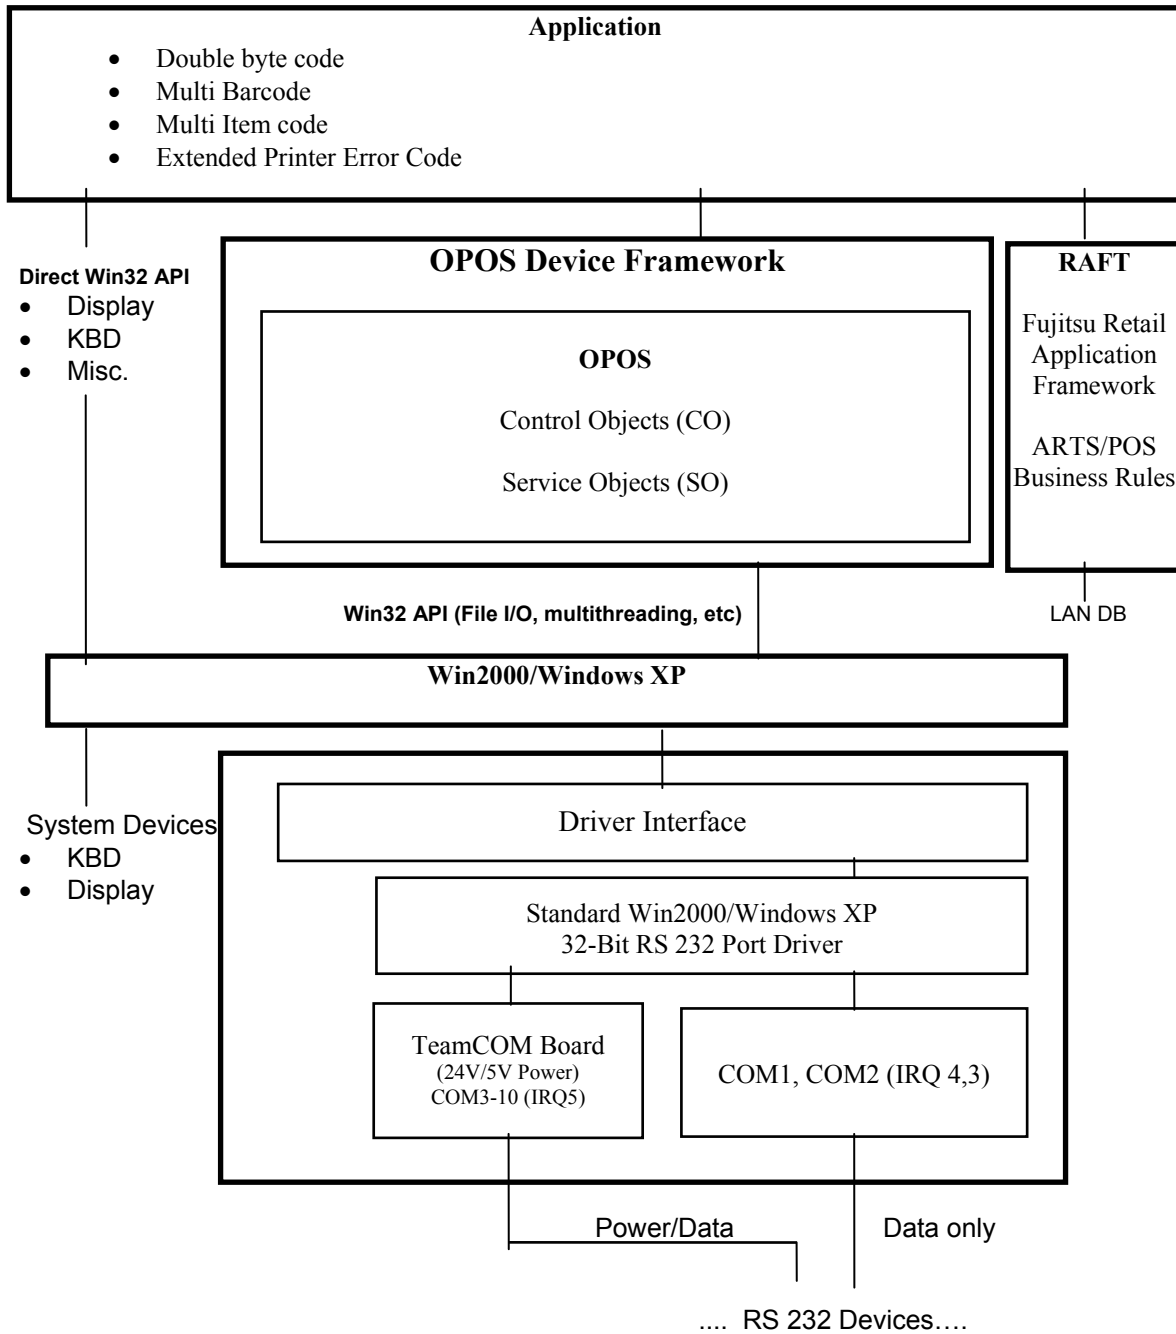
Application
- Double byte code
- Multi Barcode
- Multi Item code
- Extended Printer Error Code

Direct Win32 API
- Display
- KBD
- Misc.

OPOS Device Framework

OPOS

Control Objects (CO)

Service Objects (SO)

RAFT

Fujitsu Retail Application Framework

ARTS/POS Business Rules

Win32 API (File I/O, multithreading, etc)

LAN DB

Win2000/Windows XP

System Devices
- KBD
- Display

Driver Interface

Standard Win2000/Windows XP
32-Bit RS 232 Port Driver

TeamCOM Board
(24V/5V Power)
COM3-10 (IRQ5)

COM1, COM2 (IRQ 4,3)

Power/Data

Data only

.... RS 232 Devices….